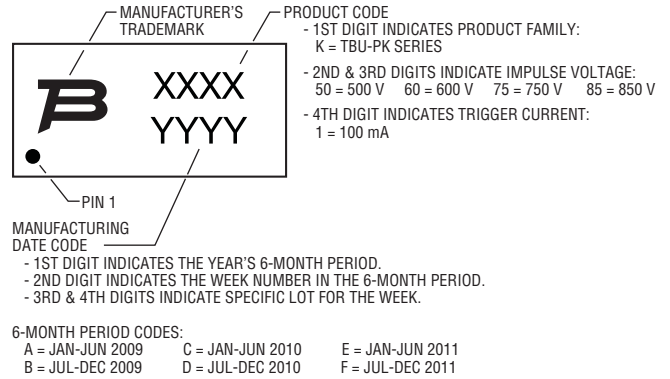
MANUFACTURER'S TRADEMARK

PRODUCT CODE
- 1ST DIGIT INDICATES PRODUCT FAMILY:
K = TBU-PK SERIES
- 2ND & 3RD DIGITS INDICATE IMPULSE VOLTAGE:
50 = 500 V 60 = 600 V 75 = 750 V 85 = 850 V
- 4TH DIGIT INDICATES TRIGGER CURRENT:
1 = 100 mA

B

XXXX
YYYY

PIN 1

MANUFACTURING DATE CODE
- 1ST DIGIT INDICATES THE YEAR'S 6-MONTH PERIOD.
- 2ND DIGIT INDICATES THE WEEK NUMBER IN THE 6-MONTH PERIOD.
- 3RD & 4TH DIGITS INDICATE SPECIFIC LOT FOR THE WEEK.

6-MONTH PERIOD CODES:

| A = JAN-JUN 2009 | C = JAN-JUN 2010 | E = JAN-JUN 2011 |
|---|---|---|
| B = JUL-DEC 2009 | D = JUL-DEC 2010 | F = JUL-DEC 2011 |